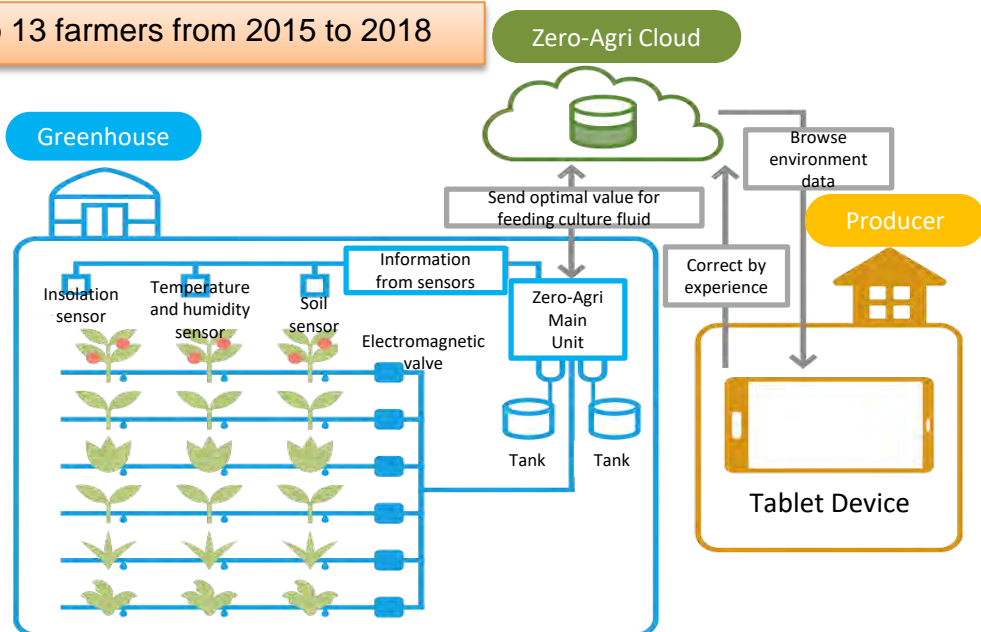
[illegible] 13 farmers from 2015 to 2018

Zero-Agri Cloud

Greenhouse

Browse environment data

Send optimal value for feeding culture fluid

Producer

Information from sensors

Correct by experience

Insolation sensor

Temperature and humidity sensor

Soil sensor

Zero-Agri Main Unit

Electromagnetic valve

Tank

Tank

Tablet Device